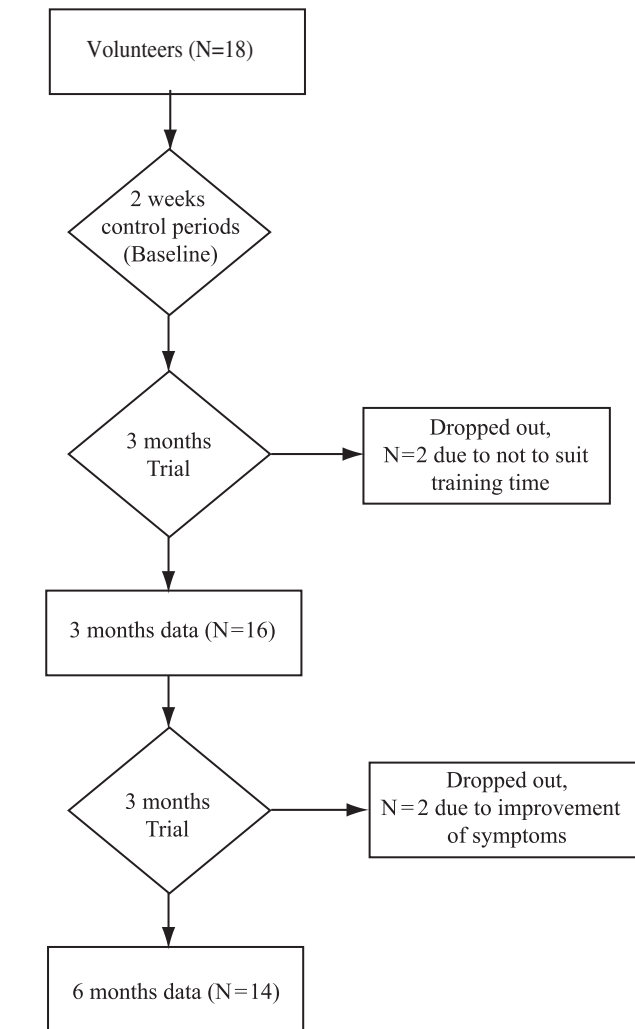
Volunteers (N=18)

2 weeks control periods (Baseline)

3 months Trial

Dropped out, N=2 due to not to suit training time

3 months data (N=16)

3 months Trial

Dropped out, N=2 due to improvement of symptoms

6 months data (N=14)